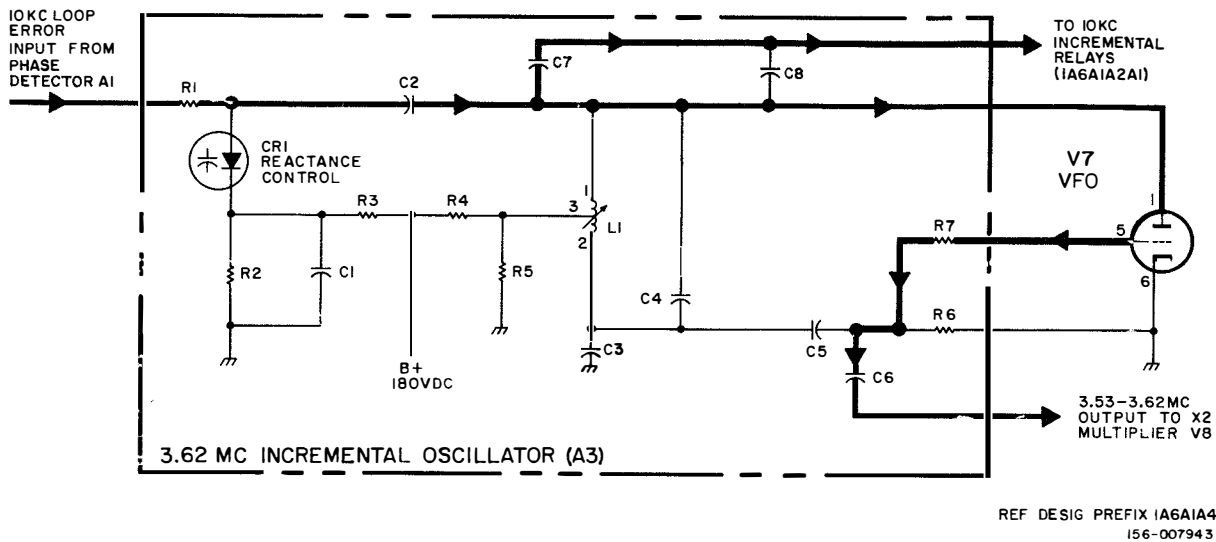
IOKC LOOP ERROR INPUT FROM PHASE DETECTOR AI

TO IOKC INCREMENTAL RELAYS (IA6AIA2AI)

RI

C2

C7

C8

CRI REACTANCE CONTROL

V7 VFO

R3

R4

3

1

2

LI

R7

5

1

6

R2

CI

R5

C4

R6

C3

C5

C6

B+ 180VDC

3.53-3.62MC OUTPUT TO X2 MULTIPLIER V8

3.62 MC INCREMENTAL OSCILLATOR (A3)

REF DESIG PREFIX IA6AIA4
156-007943